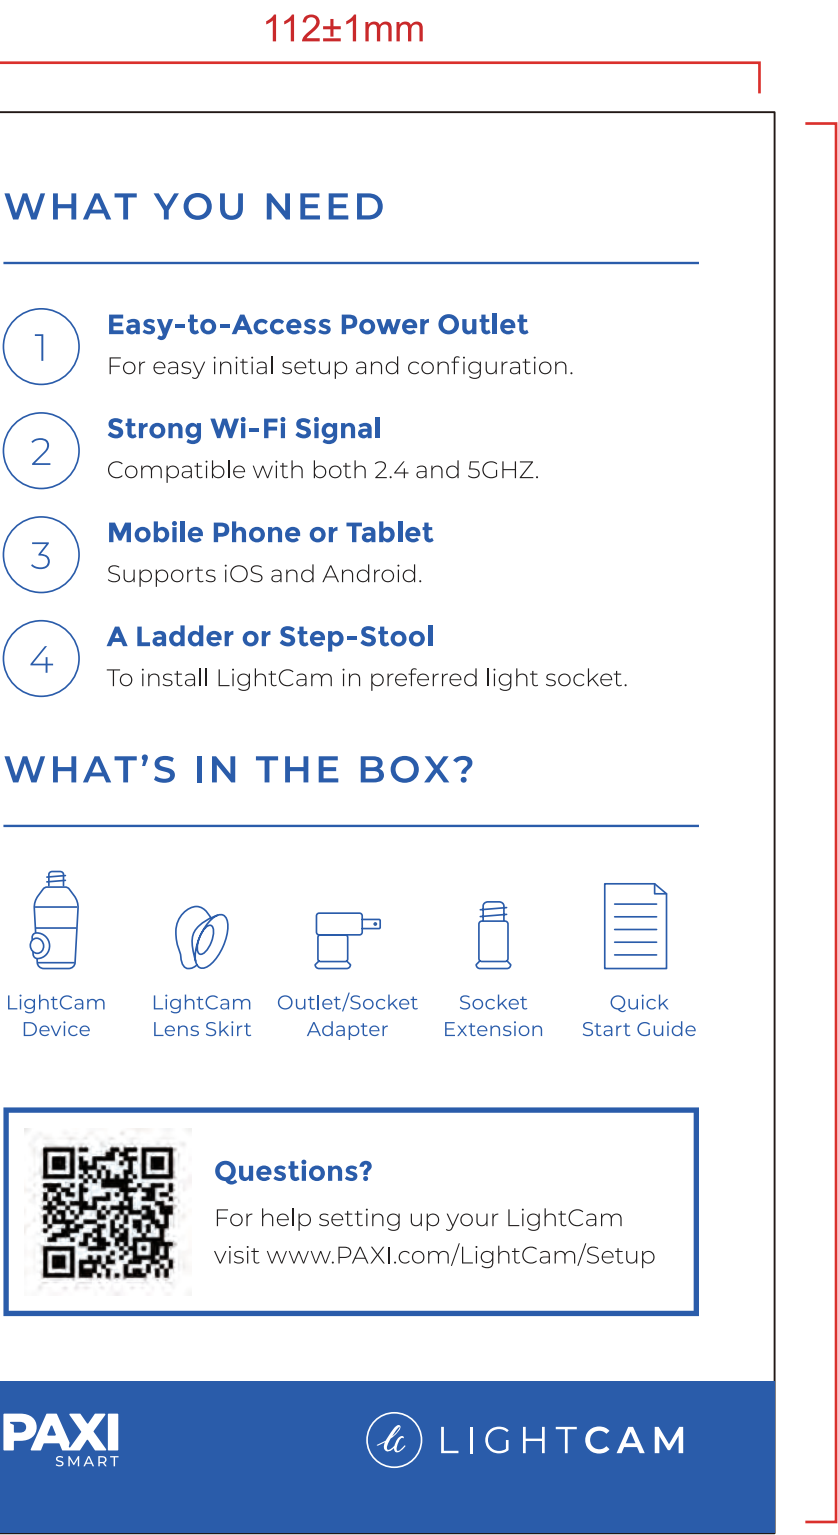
112±1mm

WHAT YOU NEED

1 **Easy-to-Access Power Outlet**
For easy initial setup and configuration.

2 **Strong Wi-Fi Signal**
Compatible with both 2.4 and 5GHZ.

3 **Mobile Phone or Tablet**
Supports iOS and Android.

4 **A Ladder or Step-Stool**
To install LightCam in preferred light socket.

WHAT'S IN THE BOX?

LightCam Device
LightCam Lens Skirt
Outlet/Socket Adapter
Socket Extension
Quick Start Guide

**Questions?**
For help setting up your LightCam visit www.PAXI.com/LightCam/Setup

PAXI SMART

lc LIGHTCAM